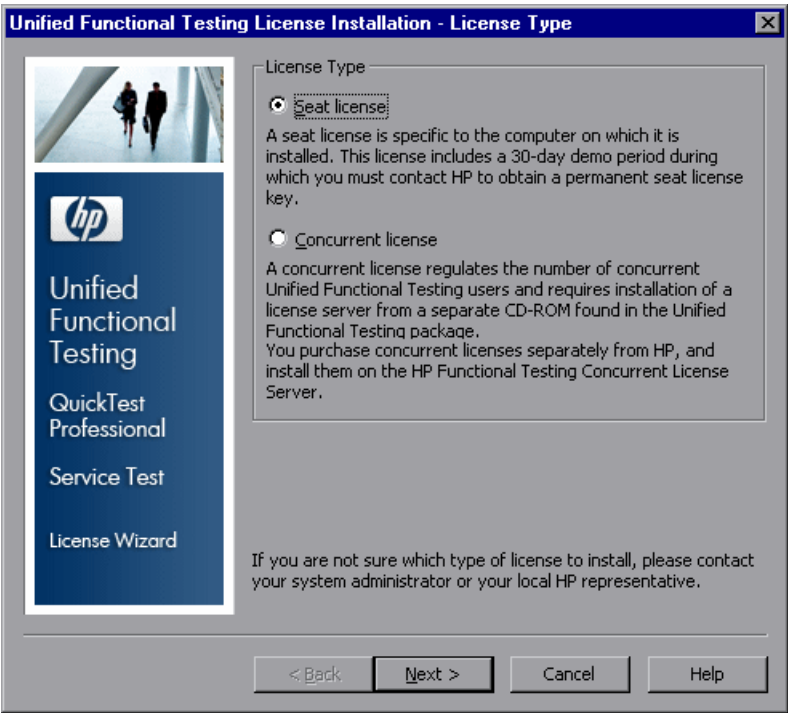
Unified Functional Testing License Installation - License Type

hp

Unified Functional Testing

QuickTest Professional

Service Test

License Wizard

License Type

Seat license

A seat license is specific to the computer on which it is installed. This license includes a 30-day demo period during which you must contact HP to obtain a permanent seat license key.

Concurrent license

A concurrent license regulates the number of concurrent Unified Functional Testing users and requires installation of a license server from a separate CD-ROM found in the Unified Functional Testing package.
You purchase concurrent licenses separately from HP, and install them on the HP Functional Testing Concurrent License Server.

If you are not sure which type of license to install, please contact your system administrator or your local HP representative.

< Back | Next > | Cancel | Help